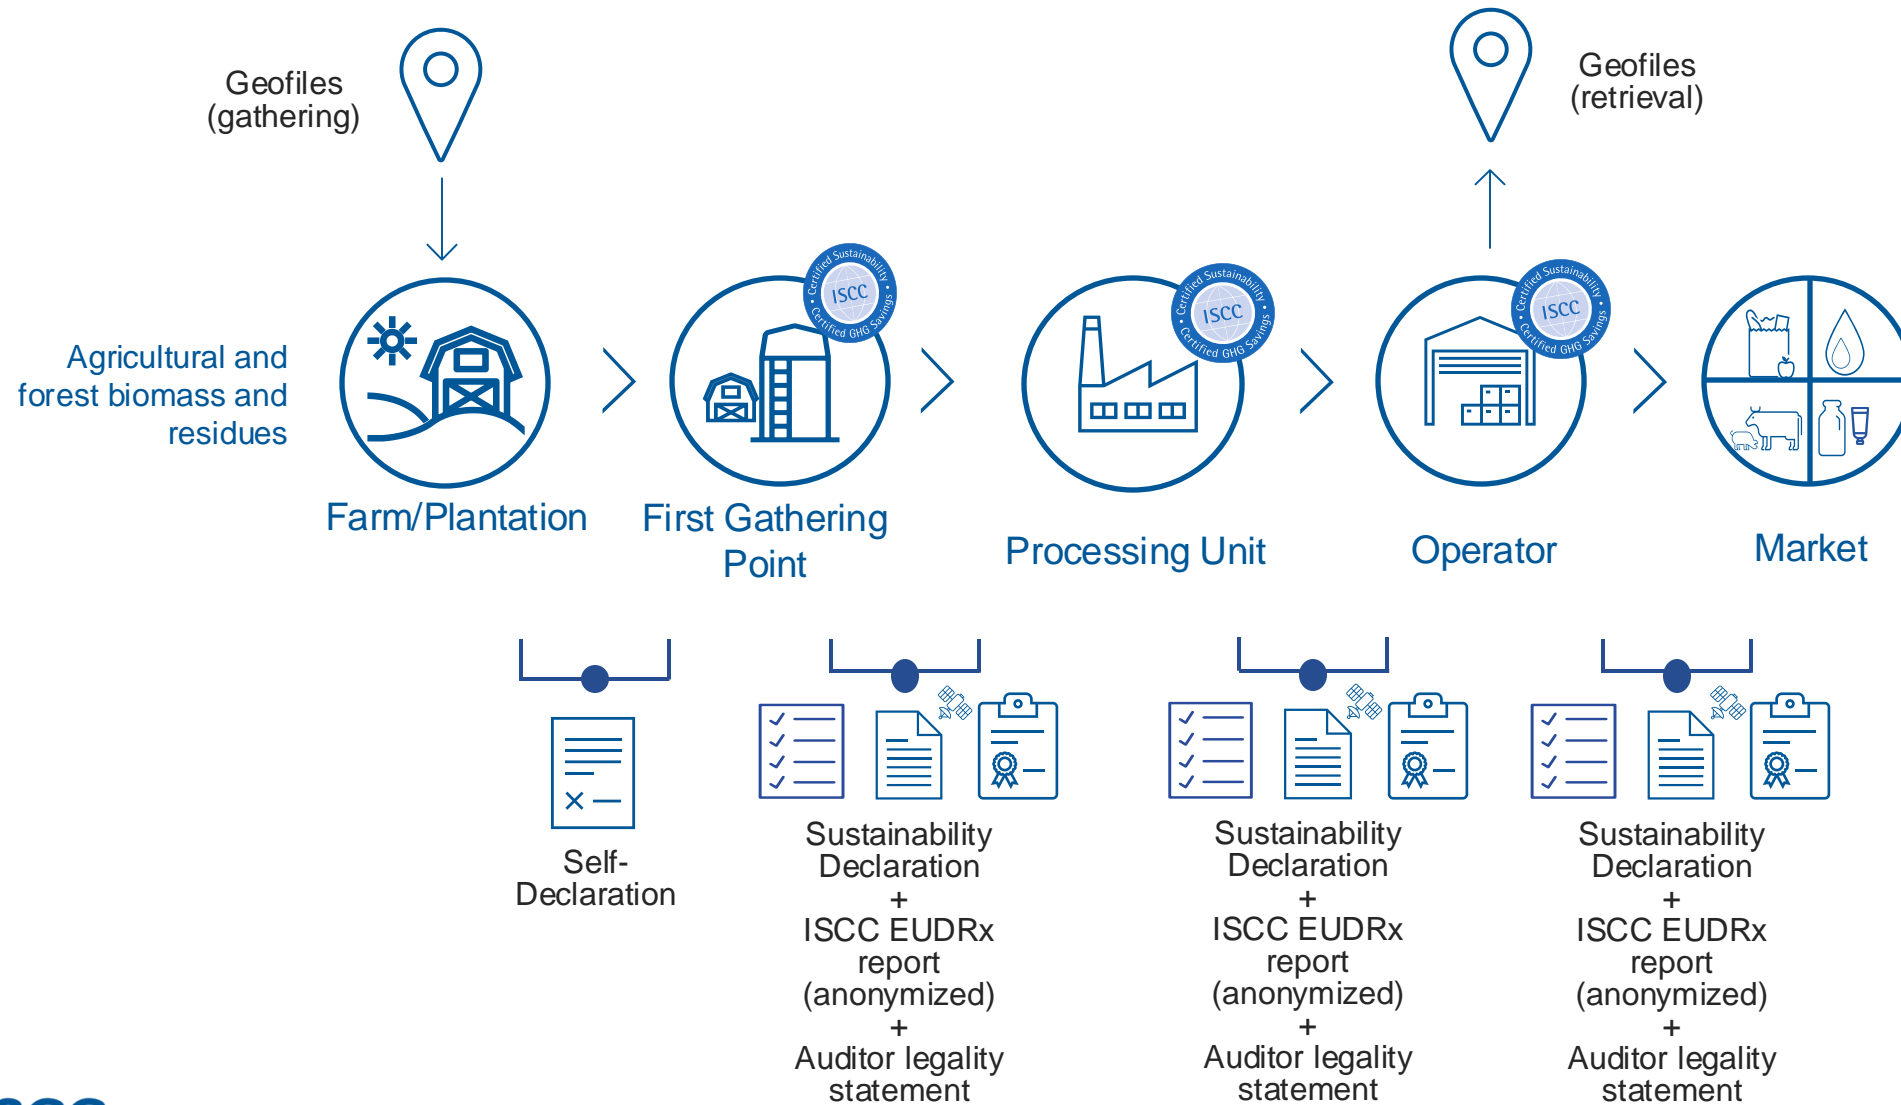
Geofiles (gathering)

Geofiles (retrieval)

Agricultural and forest biomass and residues

ISCC Certified Sustainability Certified GHG Savings

Farm/Plantation

First Gathering Point

Processing Unit

Operator

Market

Self-Declaration

Sustainability Declaration + ISCC EUDRx report (anonymized) + Auditor legality statement

Sustainability Declaration + ISCC EUDRx report (anonymized) + Auditor legality statement

Sustainability Declaration + ISCC EUDRx report (anonymized) + Auditor legality statement